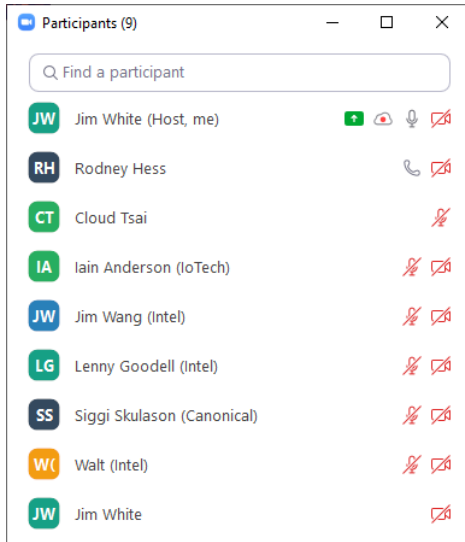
Participants (9)

Find a participant

JW Jim White (Host, me)

RH Rodney Hess

CT Cloud Tsai

IA Iain Anderson (IoTech)

JW Jim Wang (Intel)

LG Lenny Goodell (Intel)

SS Siggi Skulason (Canonical)

W( Walt (Intel)

JW Jim White